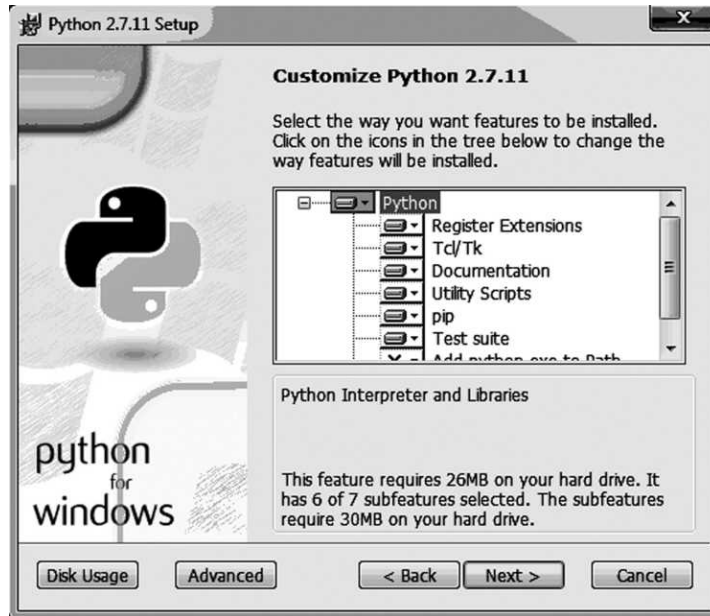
Python 2.7.11 Setup

x

Customize Python 2.7.11

Select the way you want features to be installed. Click on the icons in the tree below to change the way features will be installed.

Python
Register Extensions
Tcl/Tk
Documentation
Utility Scripts
pip
Test suite
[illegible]

Python Interpreter and Libraries

This feature requires 26MB on your hard drive. It has 6 of 7 subfeatures selected. The subfeatures require 30MB on your hard drive.

python
for
windows

Disk Usage

Advanced

< Back

Next >

Cancel